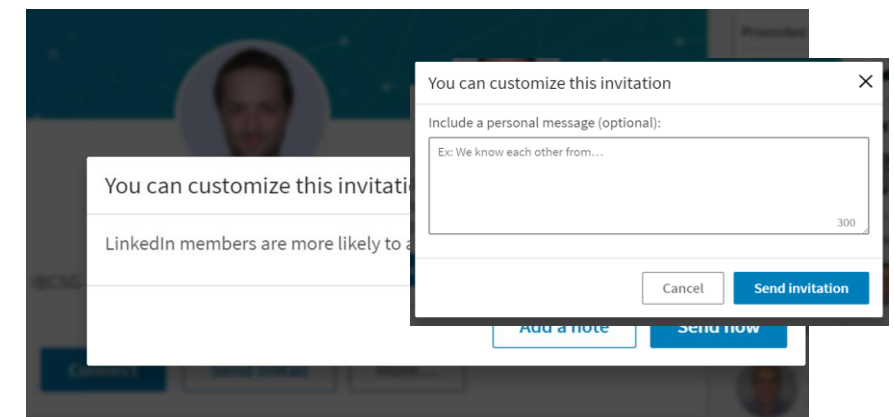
Promoted

You can customize this invitatio

LinkedIn members are more likely to a

IBCSG

Add a note

Send now

Connect

Send InMail

More...

You can customize this invitation

×

Include a personal message (optional):

Ex: We know each other from...

300

Cancel

Send invitation